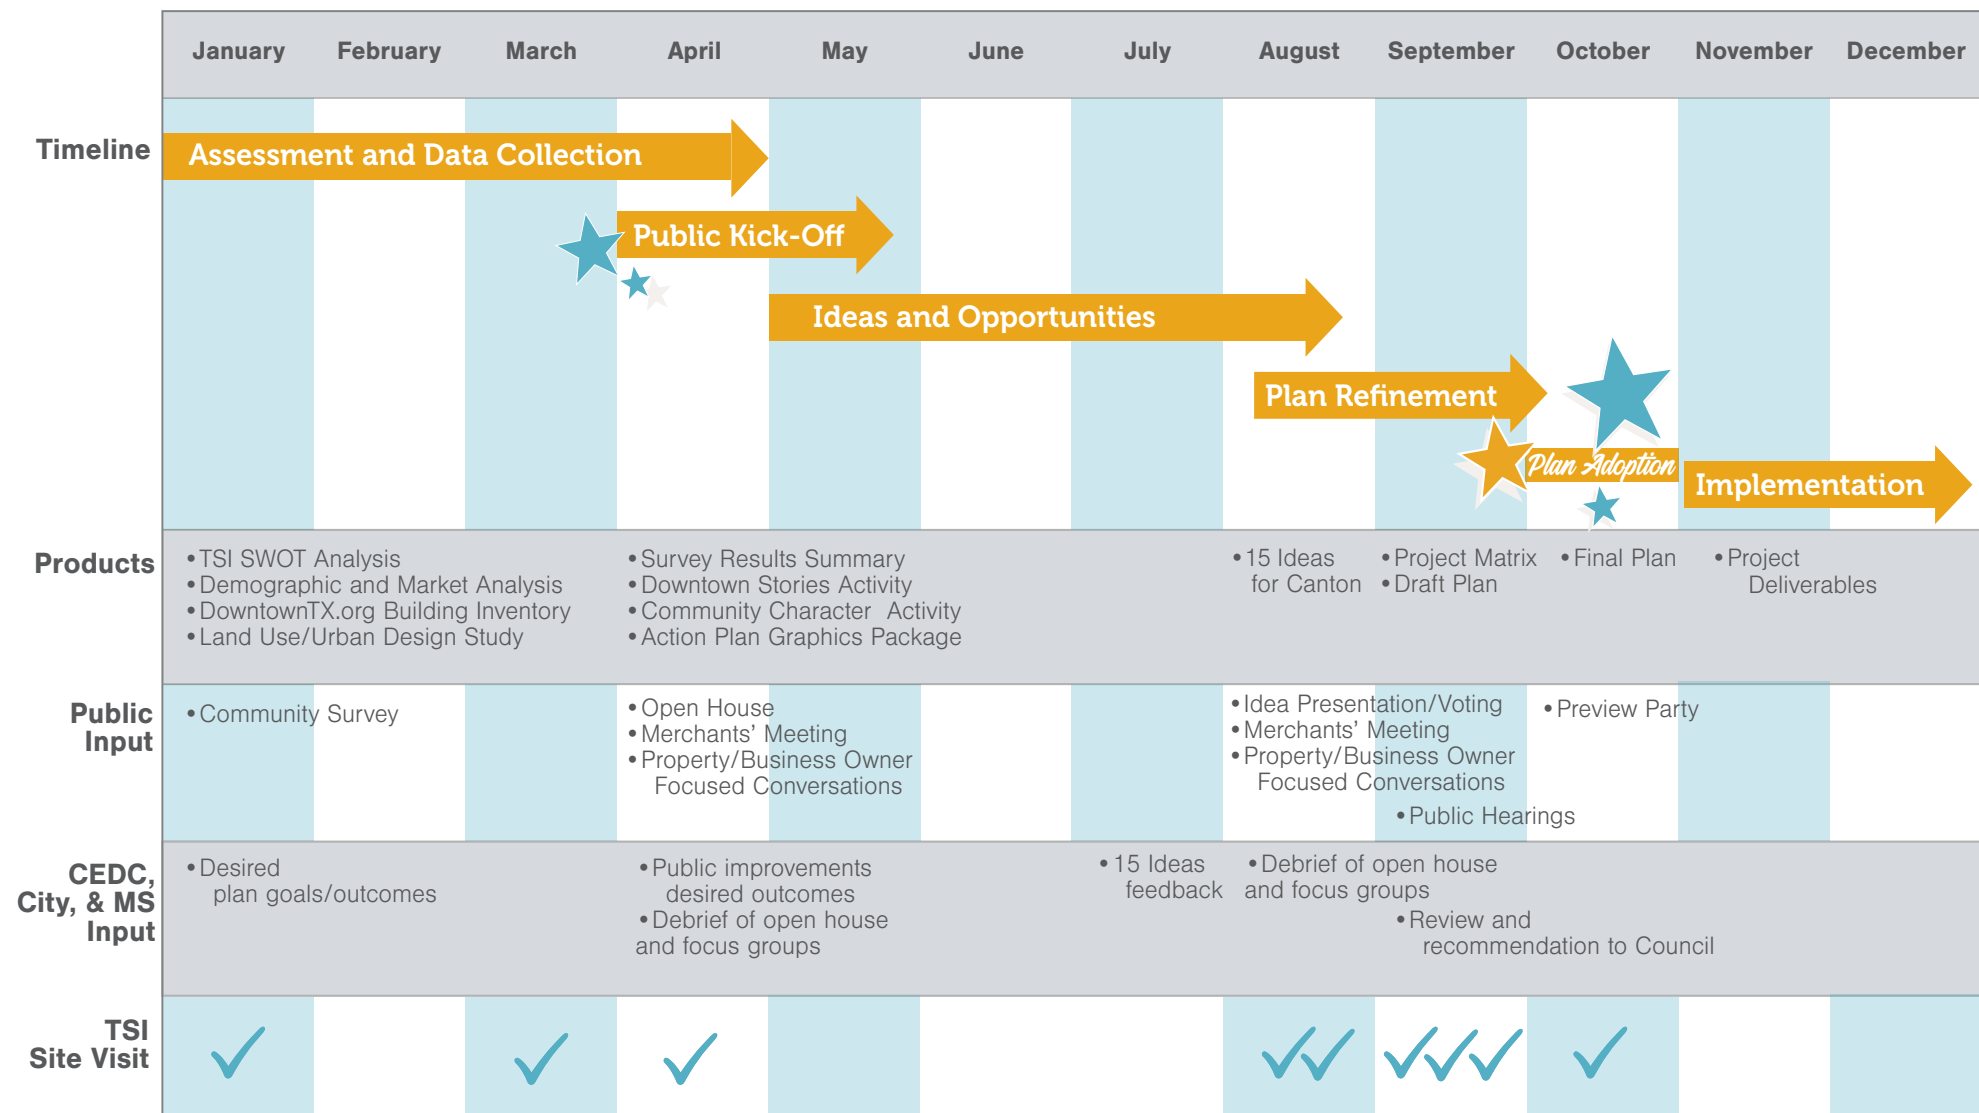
| | January | February | March | April | May | June | July | August | September | October | November | December |
|---|---|---|---|---|---|---|---|---|---|---|---|---|

Timeline

Assessment and Data Collection

Public Kick-Off

Ideas and Opportunities

Plan Refinement

Plan Adoption

Implementation

Products

• TSI SWOT Analysis
• Demographic and Market Analysis
• DowntownTX.org Building Inventory
• Land Use/Urban Design Study

• Survey Results Summary
• Downtown Stories Activity
• Community Character Activity
• Action Plan Graphics Package

• 15 Ideas for Canton

• Project Matrix
• Draft Plan

• Final Plan

• Project Deliverables

Public Input

• Community Survey

• Open House
• Merchants' Meeting
• Property/Business Owner Focused Conversations

• Idea Presentation/Voting
• Merchants' Meeting
• Property/Business Owner Focused Conversations

• Public Hearings

• Preview Party

CEDC, City, & MS Input

• Desired plan goals/outcomes

• Public improvements desired outcomes
• Debrief of open house and focus groups

• 15 Ideas feedback

• Debrief of open house and focus groups

• Review and recommendation to Council

TSI Site Visit